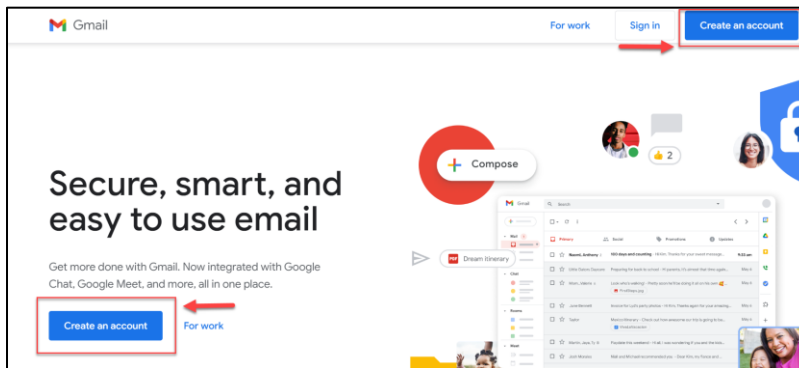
Gmail

For work

Sign in

Create an account

Compose

2

Secure, smart, and easy to use email

Get more done with Gmail. Now integrated with Google Chat, Google Meet, and more, all in one place.

Create an account

For work

Dream itinerary

Gmail

Primary

Social

Promotions

Updates

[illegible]